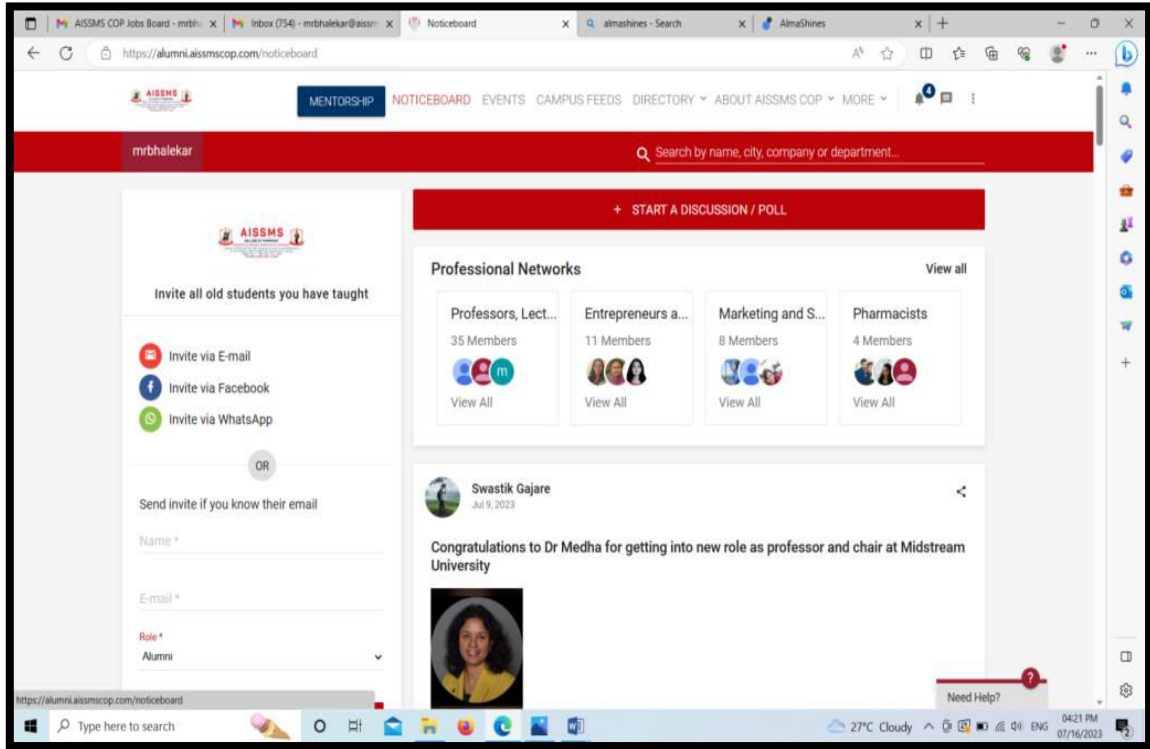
AISSMS COP Jobs Board - mrbh | Inbox (754) - mrbhalekar@aiss | Noticeboard | almashines - Search | AlmaShines

https://alumni.aissmscop.com/noticeboard

AISSMS

MENTORSHIP NOTICEBOARD EVENTS CAMPUS FEEDS DIRECTORY ABOUT AISSMS COP MORE

4

mrbhalekar

Search by name, city, company or department...

AISSMS

Invite all old students you have taught

Invite via E-mail
Invite via Facebook
Invite via WhatsApp

OR

Send invite if you know their email

Name *

E-mail *

Role *
Alumni

+ START A DISCUSSION / POLL

Professional Networks

View all

Professors, Lect...
35 Members
View All

Entrepreneurs a...
11 Members
View All

Marketing and S...
8 Members
View All

Pharmacists
4 Members
View All

Swastik Gajare
Jul 9, 2023

Congratulations to Dr Medha for getting into new role as professor and chair at Midstream University

Need Help?

https://alumni.aissmscop.com/noticeboard

Type here to search

27°C Cloudy ENG 04:21 PM 07/16/2023